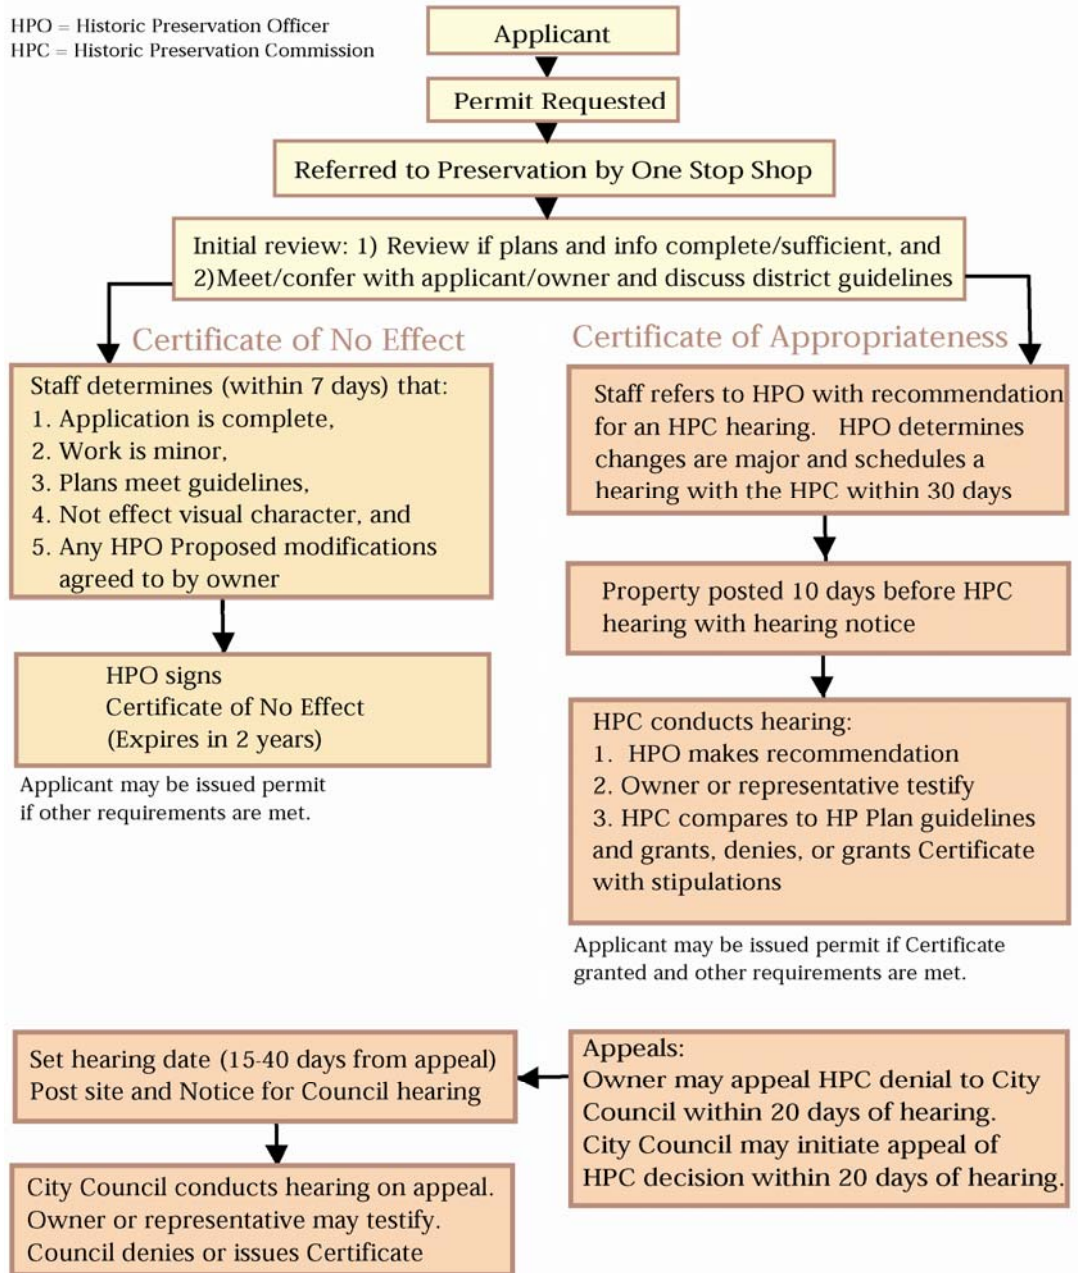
HPO = Historic Preservation Officer
HPC = Historic Preservation Commission

Applicant

Permit Requested

Referred to Preservation by One Stop Shop

Initial review: 1) Review if plans and info complete/sufficient, and 2)Meet/confer with applicant/owner and discuss district guidelines

Certificate of No Effect

Staff determines (within 7 days) that:
1. Application is complete,
2. Work is minor,
3. Plans meet guidelines,
4. Not effect visual character, and
5. Any HPO Proposed modifications agreed to by owner

HPO signs
Certificate of No Effect
(Expires in 2 years)

Applicant may be issued permit if other requirements are met.

Certificate of Appropriateness

Staff refers to HPO with recommendation for an HPC hearing. HPO determines changes are major and schedules a hearing with the HPC within 30 days

Property posted 10 days before HPC hearing with hearing notice

HPC conducts hearing:
1. HPO makes recommendation
2. Owner or representative testify
3. HPC compares to HP Plan guidelines and grants, denies, or grants Certificate with stipulations

Applicant may be issued permit if Certificate granted and other requirements are met.

Set hearing date (15-40 days from appeal)
Post site and Notice for Council hearing

Appeals:
Owner may appeal HPC denial to City Council within 20 days of hearing.
City Council may initiate appeal of HPC decision within 20 days of hearing.

City Council conducts hearing on appeal.
Owner or representative may testify.
Council denies or issues Certificate